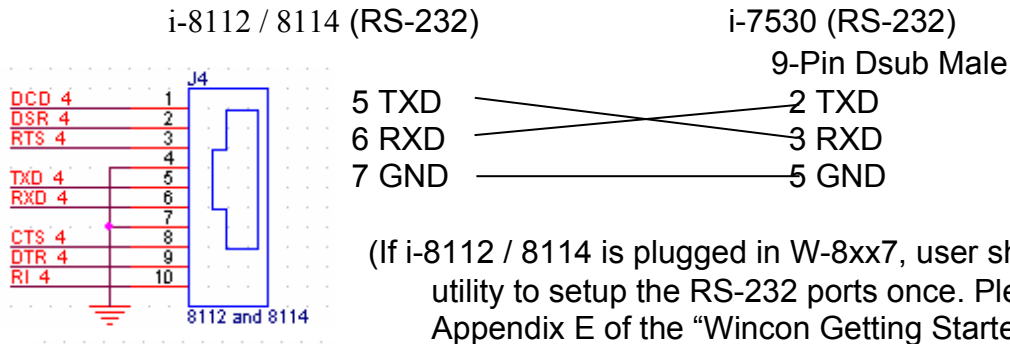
i-8112 / 8114 (RS-232)

i-7530 (RS-232)

9-Pin Dsub Male

J4

DCD 4 1
DSR 4 2
RTS 4 3
4
TXD 4 5
RXD 4 6
7
CTS 4 8
DTR 4 9
RI 4 10

8112 and 8114

5 TXD
6 RXD
7 GND

2 TXD
3 RXD
5 GND

(If i-8112 / 8114 is plugged in W-8xx7, user sh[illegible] utility to setup the RS-232 ports once. Ple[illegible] Appendix E of the "Wincon Getting Starte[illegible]